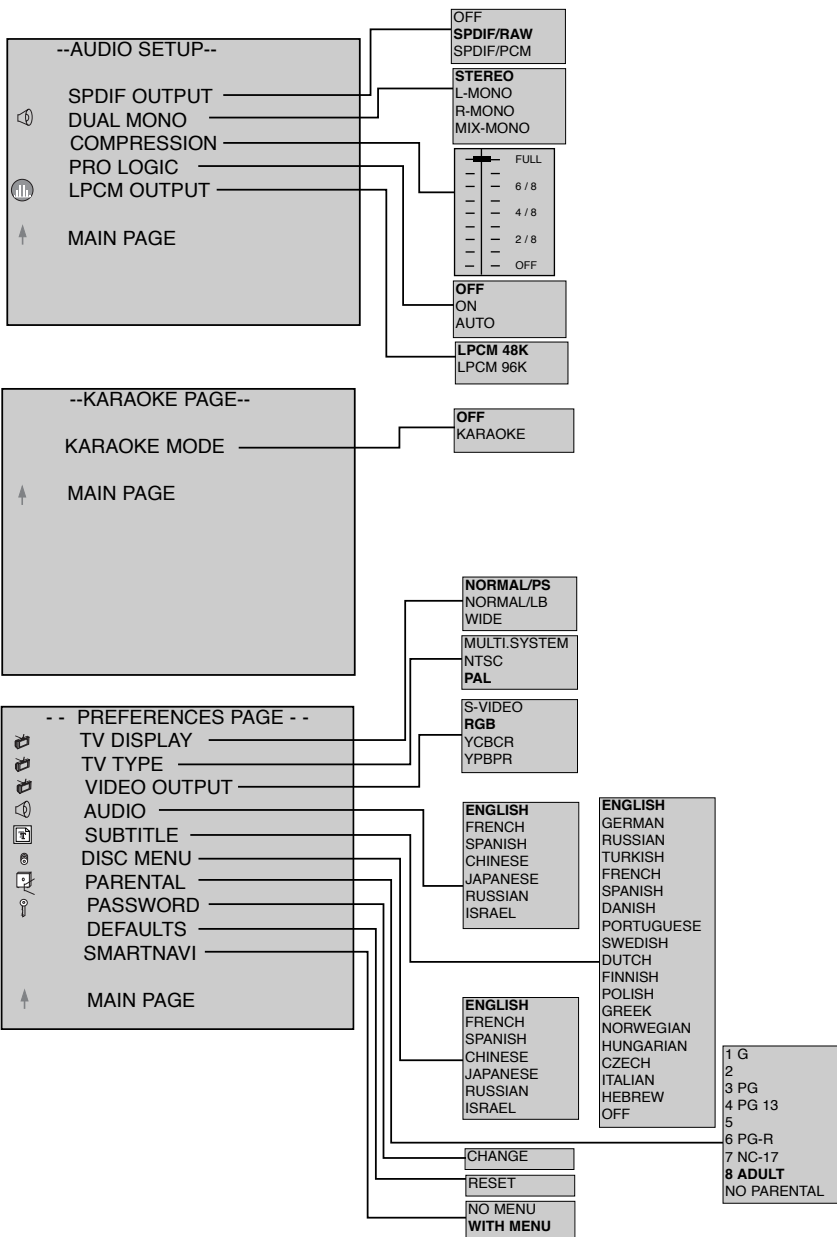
--AUDIO SETUP--

SPDIF OUTPUT
DUAL MONO
COMPRESSION
PRO LOGIC
LPCM OUTPUT

MAIN PAGE

OFF
SPDIF/RAW
SPDIF/PCM

STEREO
L-MONO
R-MONO
MIX-MONO

FULL
6 / 8
4 / 8
2 / 8
OFF

OFF
ON
AUTO

LPCM 48K
LPCM 96K

--KARAOKE PAGE--

KARAOKE MODE

MAIN PAGE

OFF
KARAOKE

NORMAL/PS
NORMAL/LB
WIDE

MULTI.SYSTEM
NTSC
PAL

- - PREFERENCES PAGE - -
TV DISPLAY
TV TYPE
VIDEO OUTPUT
AUDIO
SUBTITLE
DISC MENU
PARENTAL
PASSWORD
DEFAULTS
SMARTNAVI

MAIN PAGE

S-VIDEO
RGB
YCBCR
YPBPR

ENGLISH
FRENCH
SPANISH
CHINESE
JAPANESE
RUSSIAN
ISRAEL

ENGLISH
GERMAN
RUSSIAN
TURKISH
FRENCH
SPANISH
DANISH
PORTUGUESE
SWEDISH
DUTCH
FINNISH
POLISH
GREEK
NORWEGIAN
HUNGARIAN
CZECH
ITALIAN
HEBREW
OFF

ENGLISH
FRENCH
SPANISH
CHINESE
JAPANESE
RUSSIAN
ISRAEL

1 G
2
3 PG
4 PG 13
5
6 PG-R
7 NC-17
8 ADULT
NO PARENTAL

CHANGE

RESET

NO MENU
WITH MENU